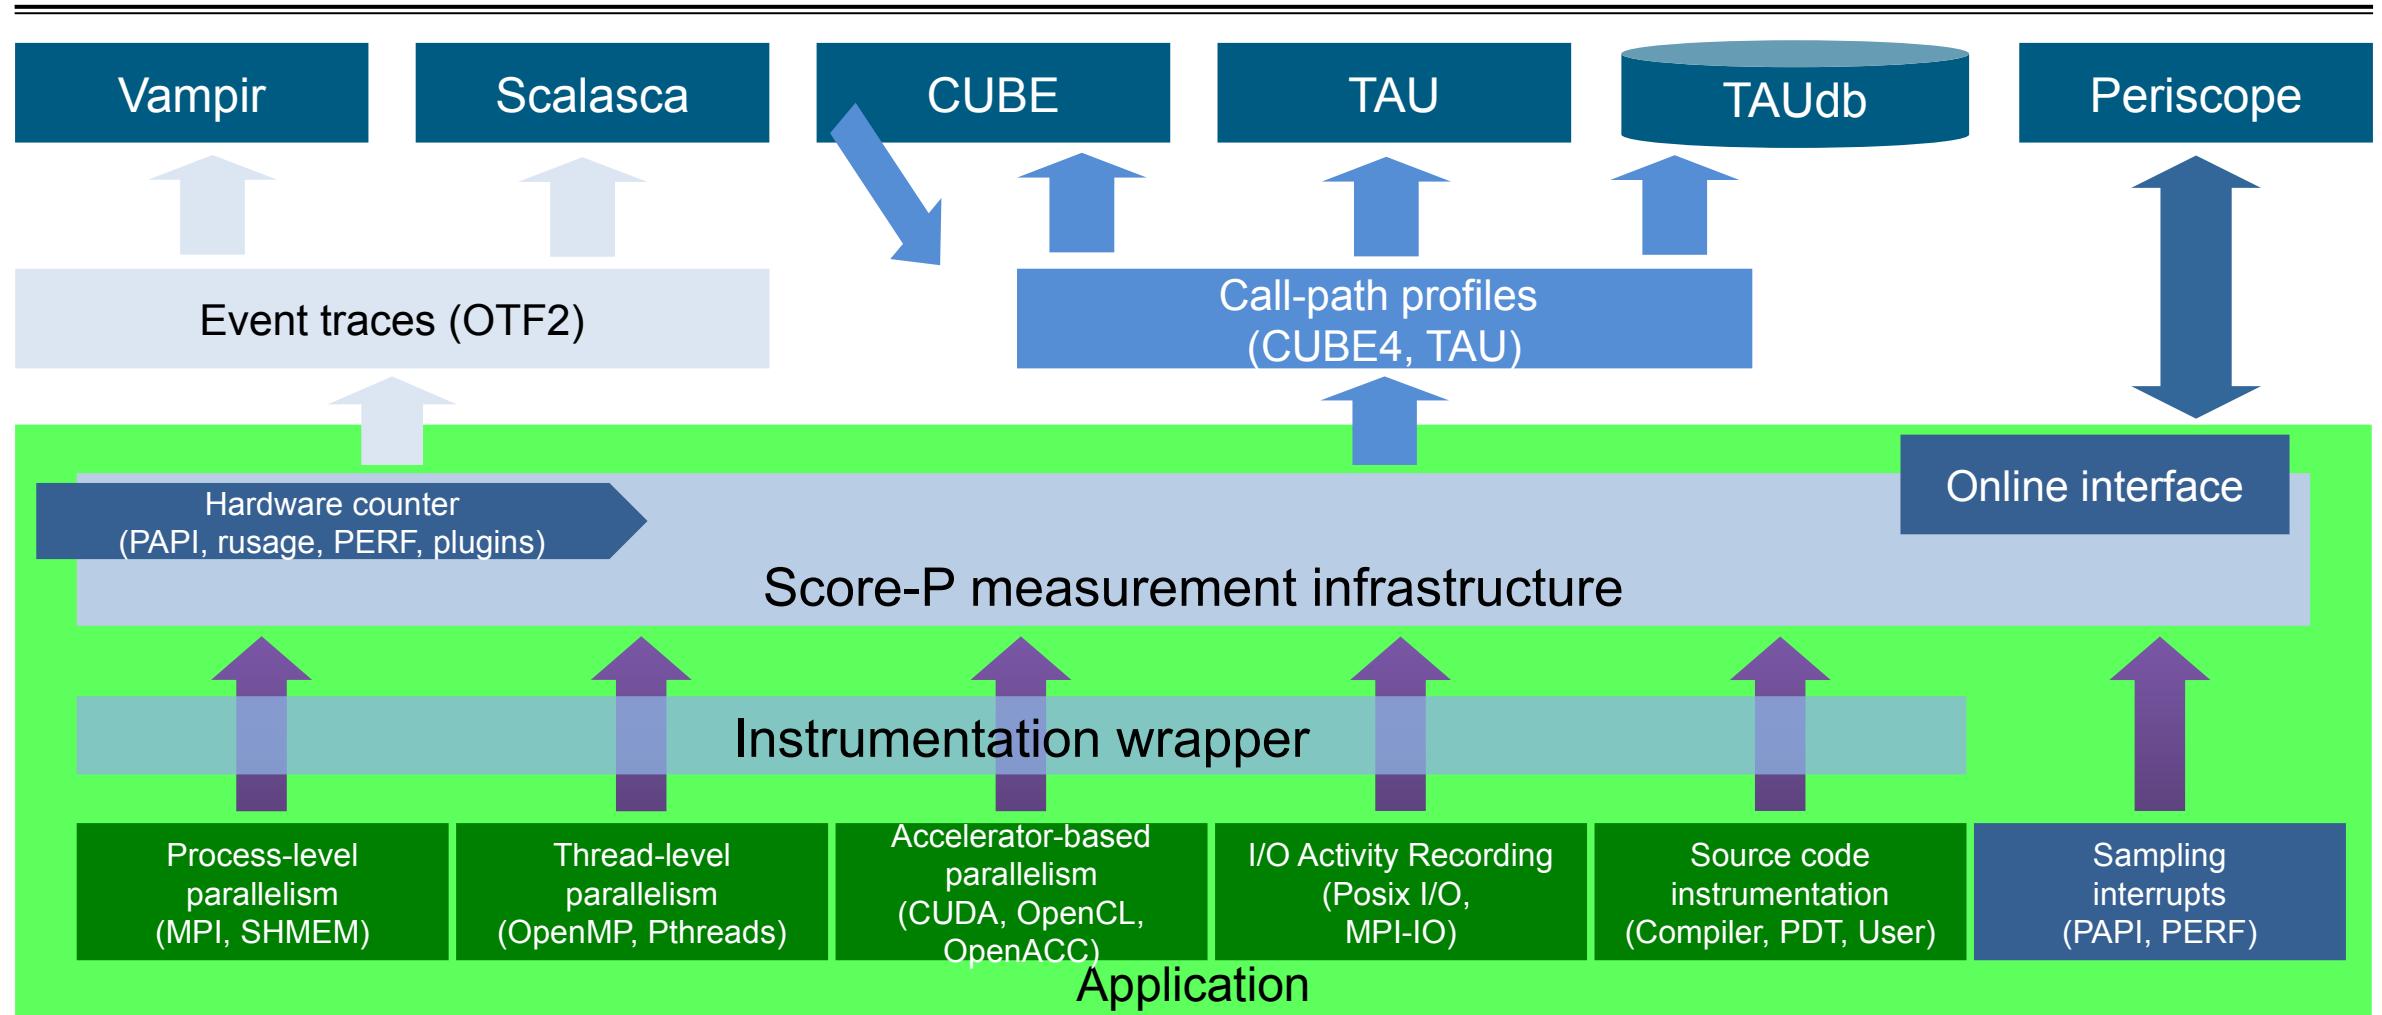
Vampir

Scalasca

CUBE

TAU

TAUdb

Periscope

Event traces (OTF2)

Call-path profiles (CUBE4, TAU)

Online interface

Hardware counter (PAPI, rusage, PERF, plugins)

Score-P measurement infrastructure

Instrumentation wrapper

Process-level parallelism (MPI, SHMEM)

Thread-level parallelism (OpenMP, Pthreads)

Accelerator-based parallelism (CUDA, OpenCL, OpenACC)

I/O Activity Recording (Posix I/O, MPI-IO)

Source code instrumentation (Compiler, PDT, User)

Sampling interrupts (PAPI, PERF)

Application